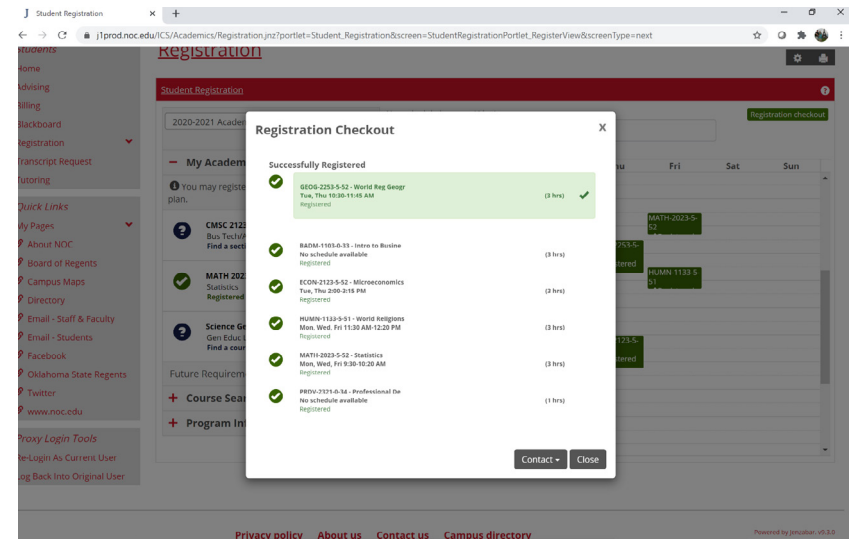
Student Registration

j1prod.noc.edu/ICS/Academics/Registration.jnz?portlet=Student_Registration&screen=StudentRegistrationPortlet_RegisterView&screenType=next

Students
Home
Advising
Billing
Blackboard
Registration
Transcript Request
Tutoring

Quick Links
My Pages
About NOC
Board of Regents
Campus Maps
Directory
Email - Staff & Faculty
Email - Students
Facebook
Oklahoma State Regents
Twitter
www.noc.edu

Proxy Login Tools
Re-Login As Current User
Log Back Into Original User

Registration

Student Registration

Registration checkout

2020-2021 Acader

My Academ

You may registe plan.

CMSC 2123 Bus Tech/A Find a secti

MATH 2023 Statistics Registered

Science Ge Gen Educ L Find a cour

Future Requirem

Course Sear

Program Int

hu Fri Sat Sun

MATH-2023-5-52

2253-5-

ered

HUMN-1133-5-51

2123-5-

ered

Registration Checkout

Successfully Registered

GEOG-2253-5-52 - World Reg Geogr
Tue, Thu 10:30-11:45 AM
Registered
(3 hrs)

BADM-1103-0-33 - Intro to Busine
No schedule available
Registered
(3 hrs)

ECON-2123-5-52 - Microeconomics
Tue, Thu 2:00-3:15 PM
Registered
(3 hrs)

HUMN-1133-5-51 - World Religions
Mon, Wed, Fri 11:30 AM-12:20 PM
Registered
(3 hrs)

MATH-2023-5-52 - Statistics
Mon, Wed, Fri 9:30-10:20 AM
Registered
(3 hrs)

PRDV-2321-0-34 - Professional De
No schedule available
Registered
(1 hrs)

Contact
Close

Privacy policy About us Contact us Campus directory

Powered by Jenzabar. v9.3.0